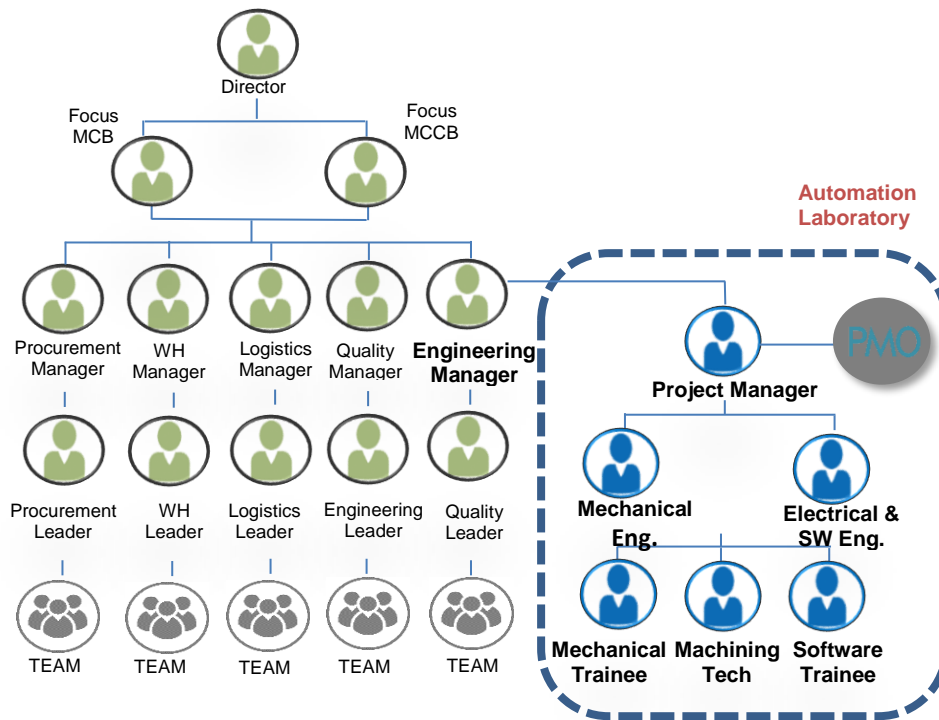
Director

Focus MCB

Focus MCCB

Automation Laboratory

Procurement Manager

WH Manager

Logistics Manager

Quality Manager

Engineering Manager

Project Manager

PMO

Procurement Leader

WH Leader

Logistics Leader

Engineering Leader

Quality Leader

Mechanical Eng.

Electrical & SW Eng.

TEAM

TEAM

TEAM

TEAM

TEAM

Mechanical Trainee

Machining Tech

Software Trainee